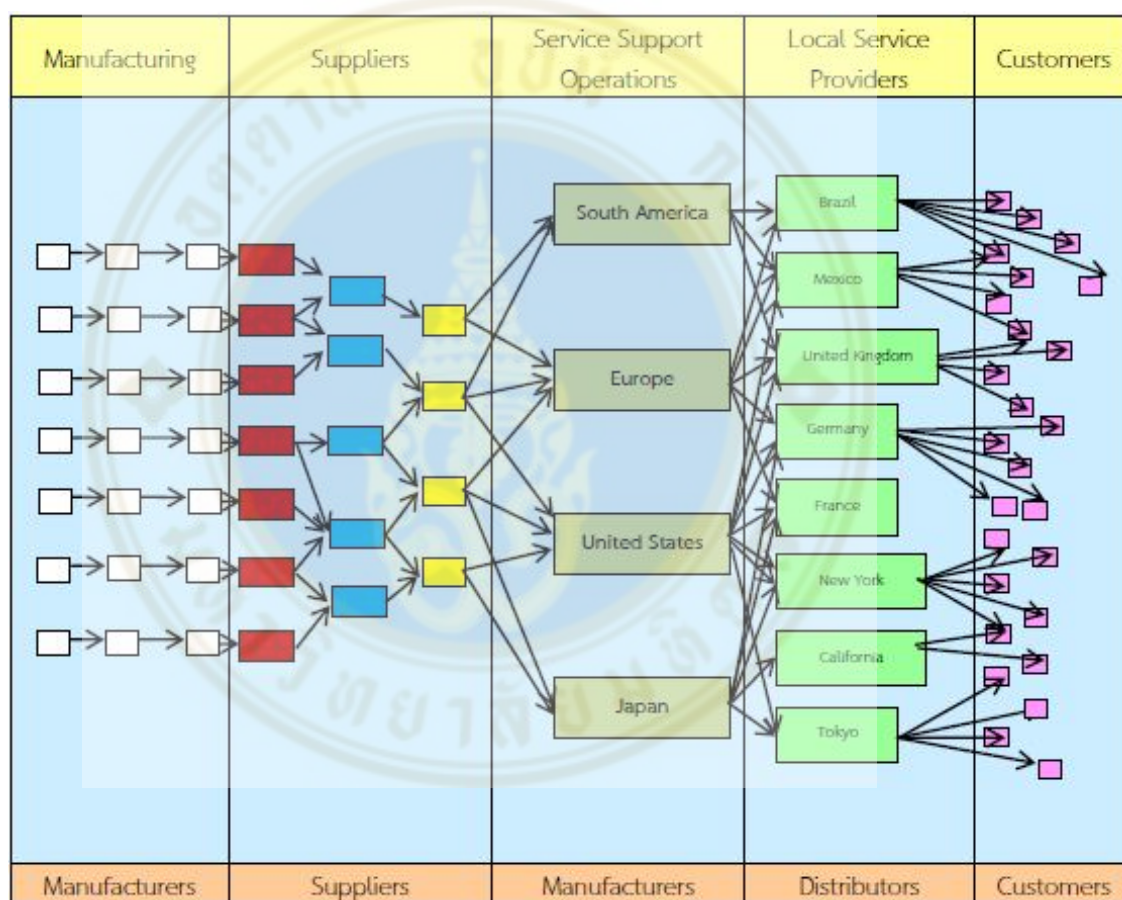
| Manufacturing | Suppliers | Service Support Operations | Local Service Providers | Customers |
|---|---|---|---|---|

South America
Europe
United States
Japan

Brazil
Mexico
United Kingdom
Germany
France
New York
California
Tokyo

| Manufacturers | Suppliers | Manufacturers | Distributors | Customers |
|---|---|---|---|---|